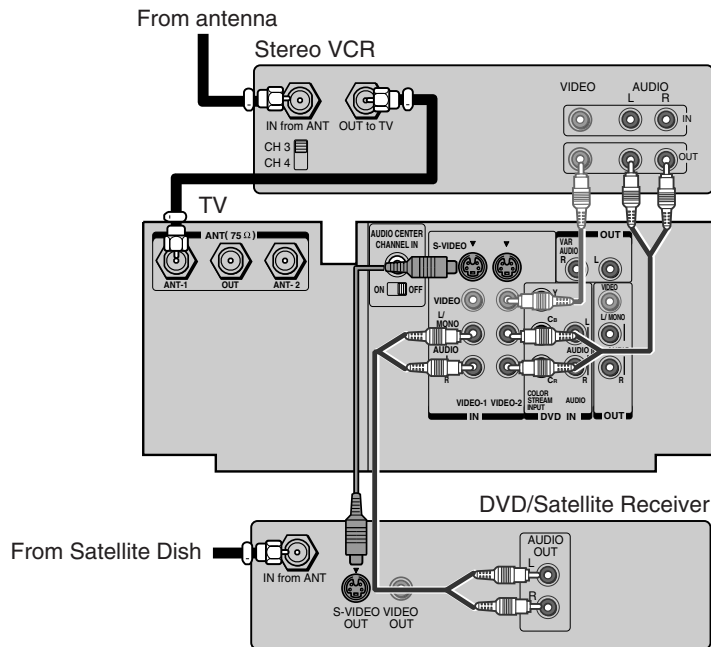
From antenna

Stereo VCR

IN from ANT

OUT to TV

CH 3

CH 4

VIDEO

AUDIO

L

R

IN

OUT

TV

ANT( 75 Ω )

ANT-1

OUT

ANT- 2

AUDIO CENTER CHANNEL IN

ON

OFF

S-VIDEO

VAR AUDIO

R

L

OUT

VIDEO

L/ MONO

AUDIO

R

Y

$C_B$

$C_R$

L

AUDIO

R

COLOR STREAM INPUT

VIDEO

L/ MONO

R

VIDEO-1

VIDEO-2

AUDIO

IN

DVD IN

OUT

DVD/Satellite Receiver

From Satellite Dish

IN from ANT

S-VIDEO OUT

VIDEO OUT

AUDIO OUT

L

R